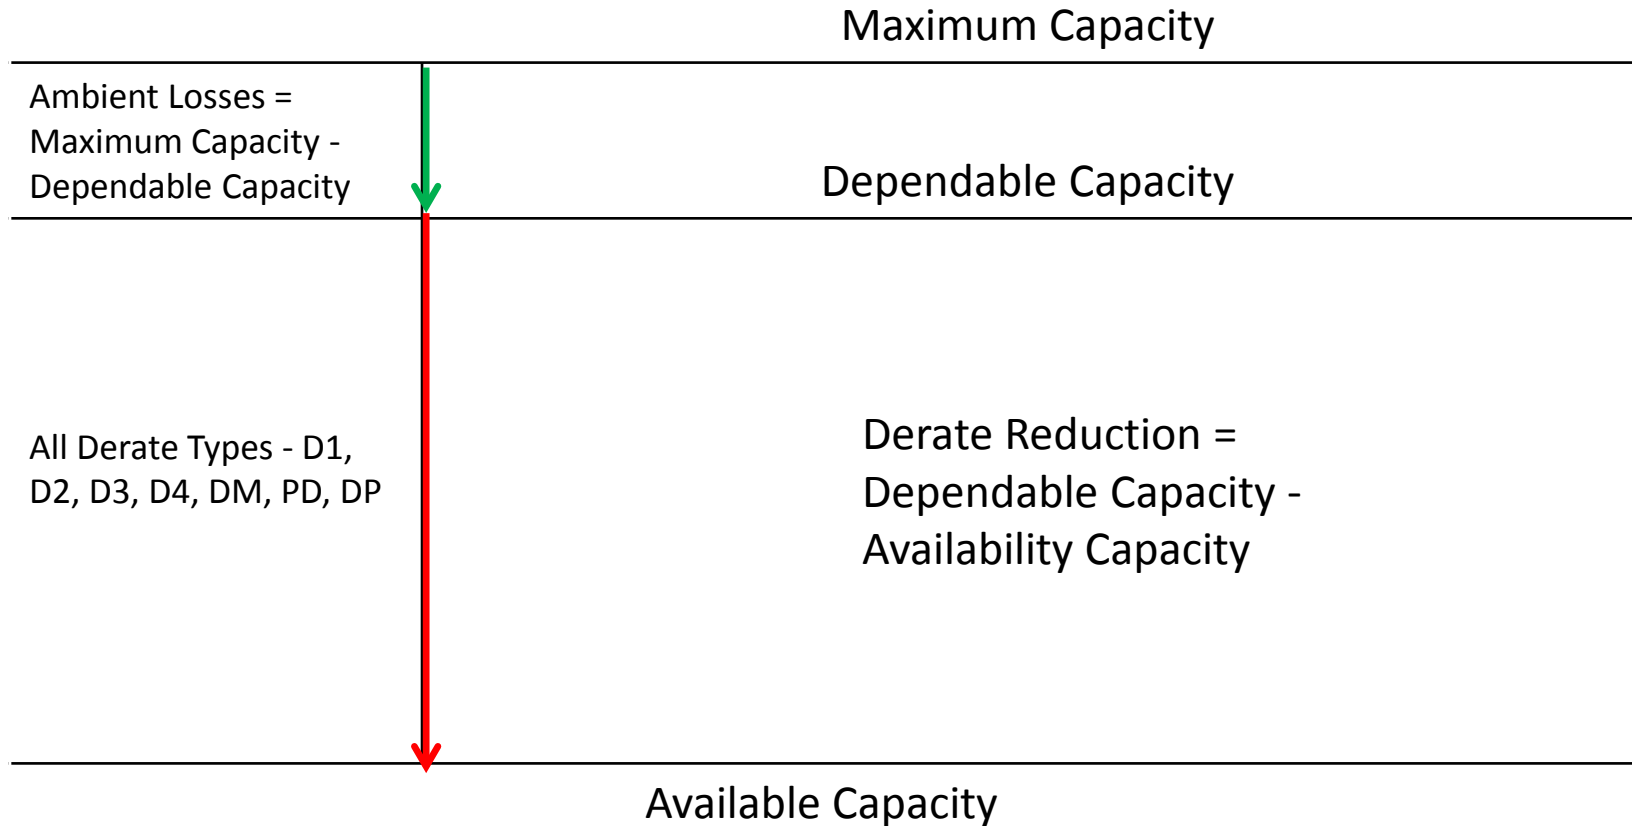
Maximum Capacity

Ambient Losses = Maximum Capacity - Dependable Capacity

Dependable Capacity

All Derate Types - D1, D2, D3, D4, DM, PD, DP

Derate Reduction = Dependable Capacity - Availability Capacity

Available Capacity